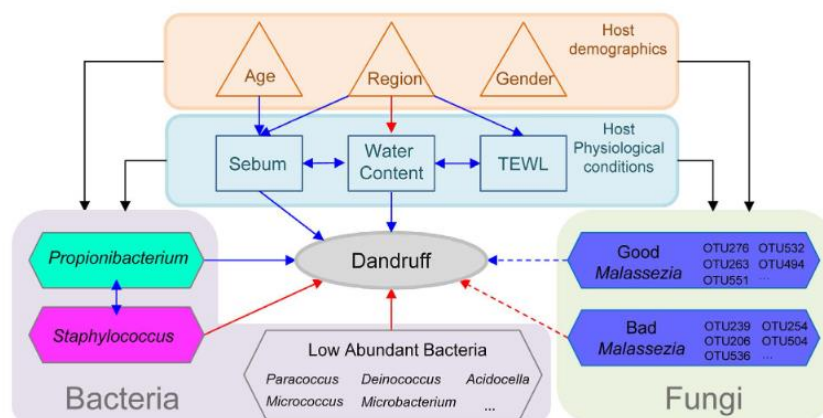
Host demographics

Age

Region

Gender

Host Physiological conditions

Sebum

Water Content

TEWL

Propionibacterium

Staphylococcus

Dandruff

Good Malassezia

OTU276 OTU532
OTU263 OTU494
OTU551 ...

Bad Malassezia

OTU239 OTU254
OTU206 OTU504
OTU536 ...

Low Abundant Bacteria

Paracoccus Deinococcus Acidocella
Micrococcus Microbacterium ...

Bacteria

Fungi